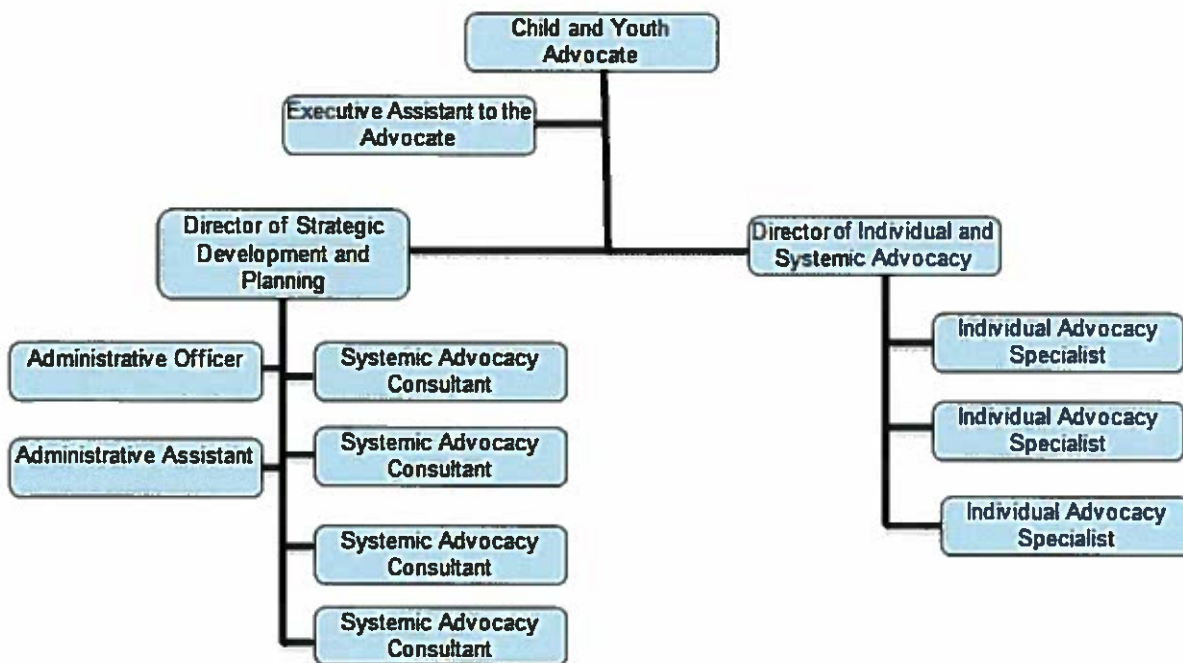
Child and Youth Advocate

Executive Assistant to the Advocate

Director of Strategic Development and Planning

Director of Individual and Systemic Advocacy

Administrative Officer

Administrative Assistant

Systemic Advocacy Consultant

Systemic Advocacy Consultant

Systemic Advocacy Consultant

Systemic Advocacy Consultant

Individual Advocacy Specialist

Individual Advocacy Specialist

Individual Advocacy Specialist